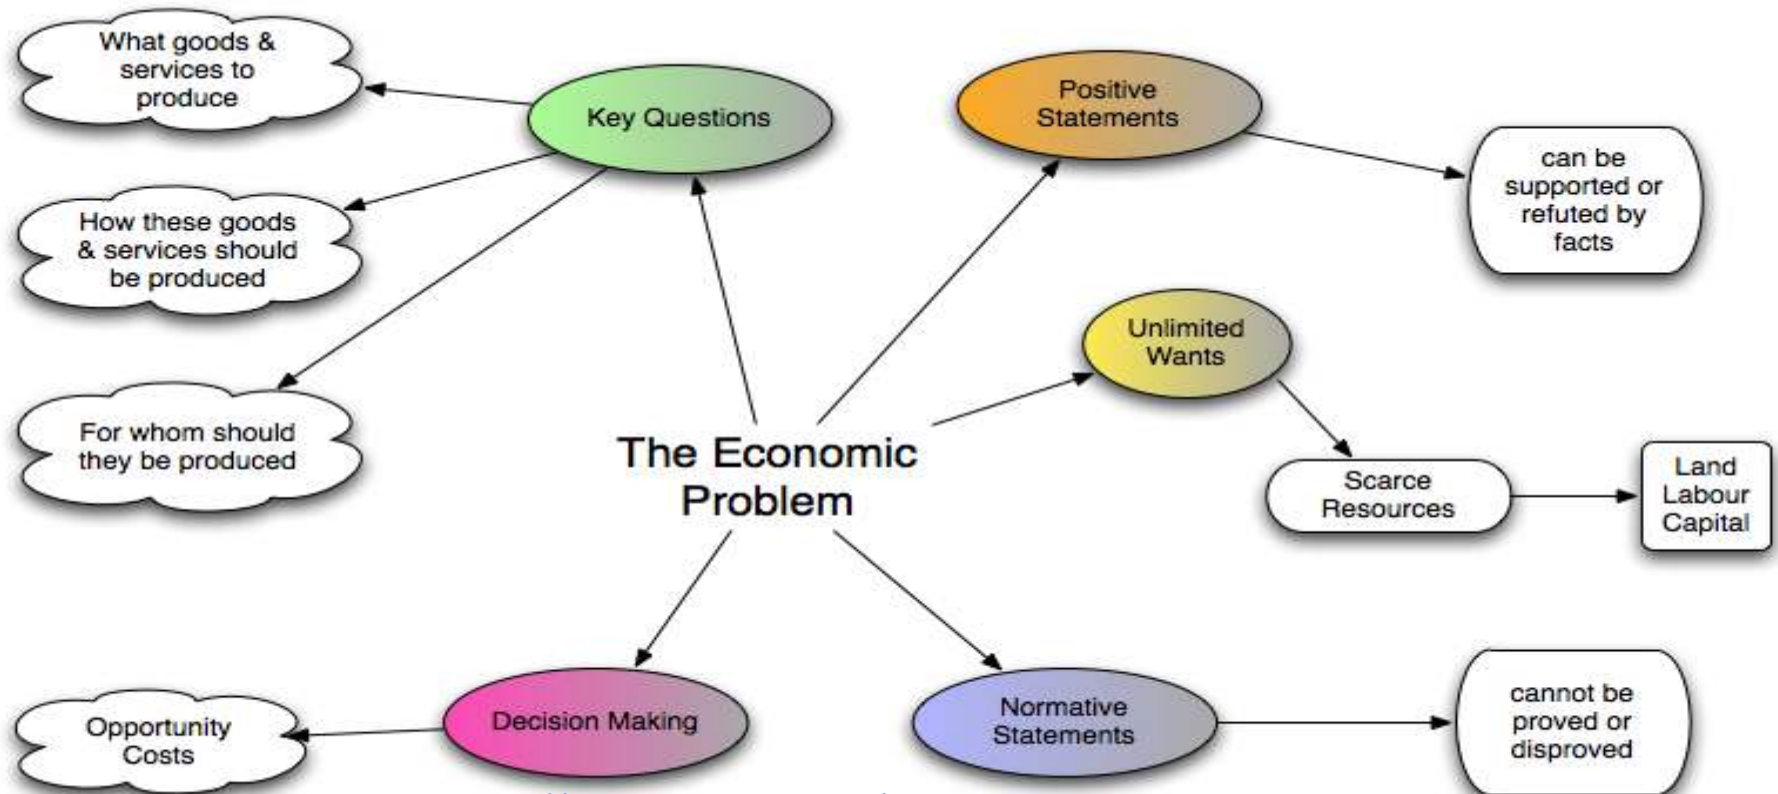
The Economic Problem

Key Questions

What goods & services to produce

How these goods & services should be produced

For whom should they be produced

Positive Statements

can be supported or refuted by facts

Unlimited Wants

Scarce Resources

Land
Labour
Capital

Decision Making

Opportunity Costs

Normative Statements

cannot be proved or disproved